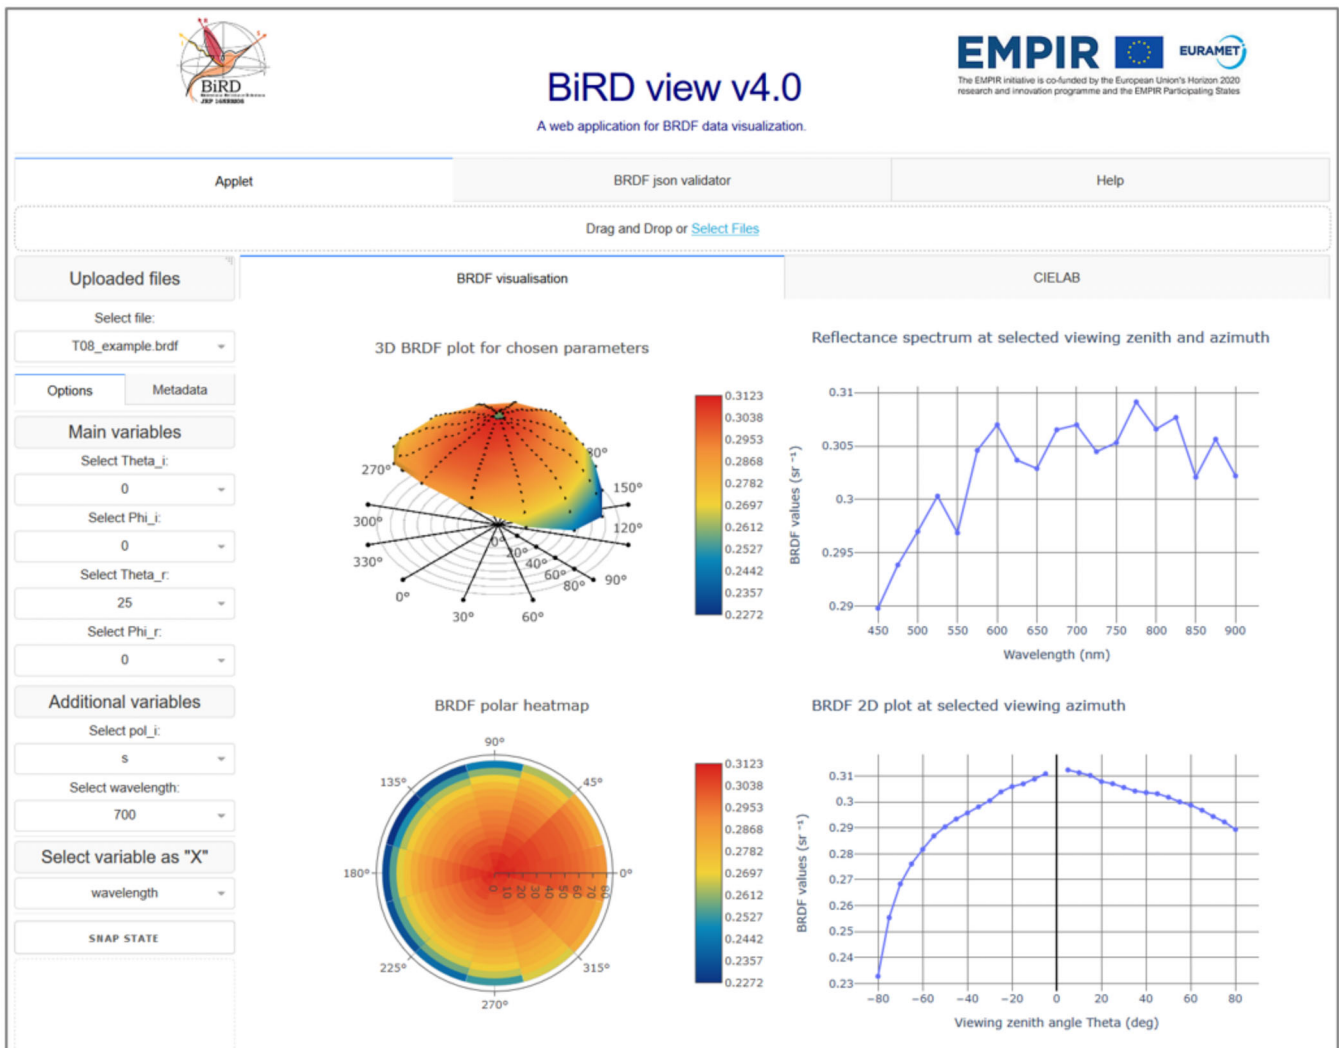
BiRD

BiRD view v4.0

A web application for BRDF data visualization.

EMPIR

EURAMET

The EMPIR initiative is co-funded by the European Union's Horizon 2020 research and innovation programme and the EMPIR Participating States

Applet

BRDF json validator

Help

Drag and Drop or Select Files

Uploaded files

Select file:

T08_example.brdf

Options

Metadata

Main variables

Select Theta_i:

0

Select Phi_i:

0

Select Theta_r:

25

Select Phi_r:

0

Additional variables

Select pol_i:

s

Select wavelength:

700

Select variable as "X"

wavelength

SNAP STATE

BRDF visualisation

CIELAB

3D BRDF plot for chosen parameters

270°
80°
150°
300°
120°
0°
20°
330°
40°
60°
80°
90°
0°
30°
60°

0.3123
0.3038
0.2953
0.2868
0.2782
0.2697
0.2612
0.2527
0.2442
0.2357
0.2272

Reflectance spectrum at selected viewing zenith and azimuth

BRDF values (sr⁻¹)

0.31
0.305
0.3
0.295
0.29

450 500 550 600 650 700 750 800 850 900

Wavelength (nm)

BRDF polar heatmap

90°
135°
45°
180°
0°
225°
315°
270°
0 10 20 30 40 50 60 70 80

0.3123
0.3038
0.2953
0.2868
0.2782
0.2697
0.2612
0.2527
0.2442
0.2357
0.2272

BRDF 2D plot at selected viewing azimuth

BRDF values (sr⁻¹)

0.31
0.3
0.29
0.28
0.27
0.26
0.25
0.24
0.23

−80 −60 −40 −20 0 20 40 60 80

Viewing zenith angle Theta (deg)